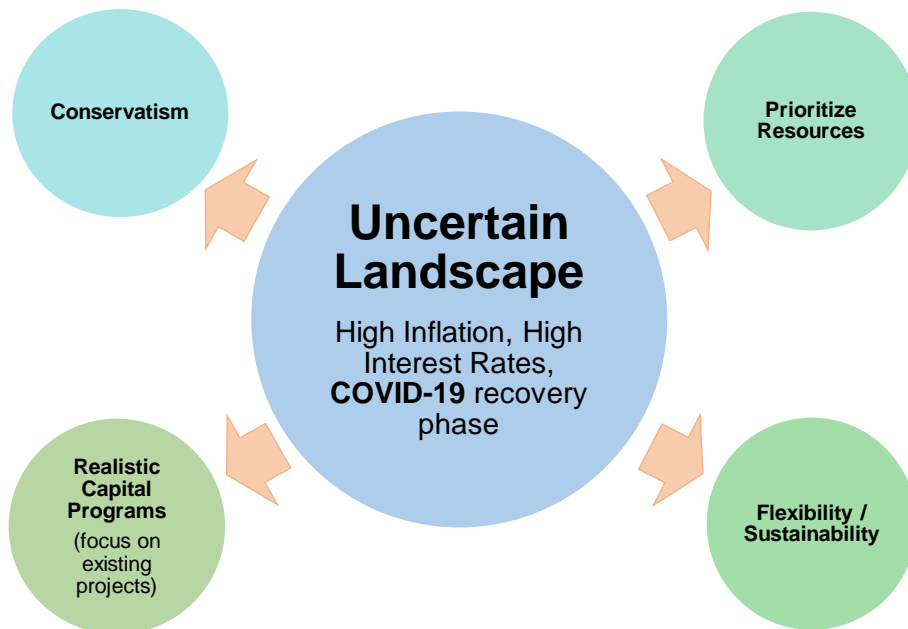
Conservatism

Prioritize Resources

Uncertain Landscape

High Inflation, High Interest Rates, COVID-19 recovery phase

Realistic Capital Programs

(focus on existing projects)

Flexibility / Sustainability